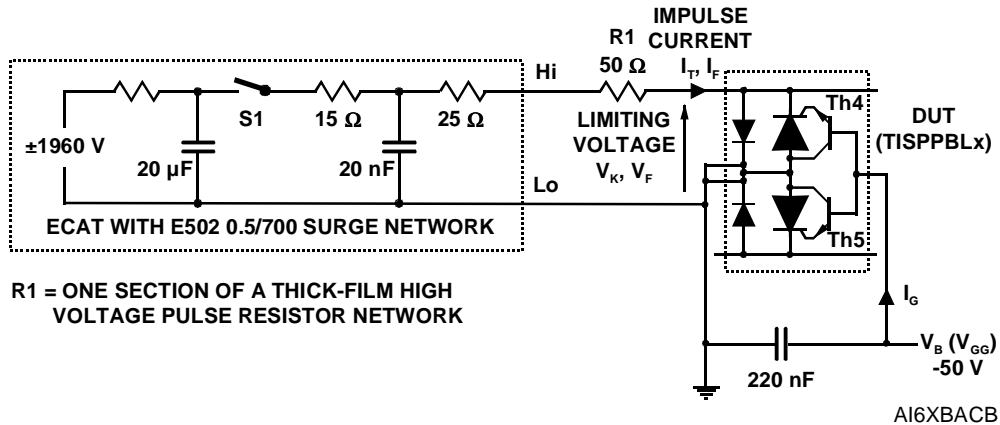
±1960 V
20 µF
S1
15 Ω
20 nF
25 Ω
Hi
Lo
ECAT WITH E502 0.5/700 SURGE NETWORK
R1
50 Ω
IMPULSE CURRENT
$I_T$, $I_F$
LIMITING VOLTAGE
$V_K$, $V_F$
Th4
Th5
DUT (TISPPBLx)
$I_G$
$V_B$ ($V_{GG}$)
-50 V
220 nF
R1 = ONE SECTION OF A THICK-FILM HIGH VOLTAGE PULSE RESISTOR NETWORK
AI6XBACB